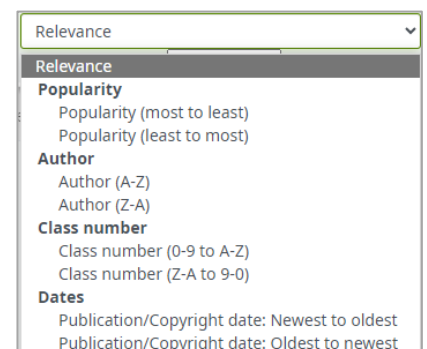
Relevance

Relevance
Popularity
Popularity (most to least)
Popularity (least to most)
Author
Author (A-Z)
Author (Z-A)
Class number
Class number (0-9 to A-Z)
Class number (Z-A to 9-0)
Dates
Publication/Copyright date: Newest to oldest
Publication/Copyright date: Oldest to newest